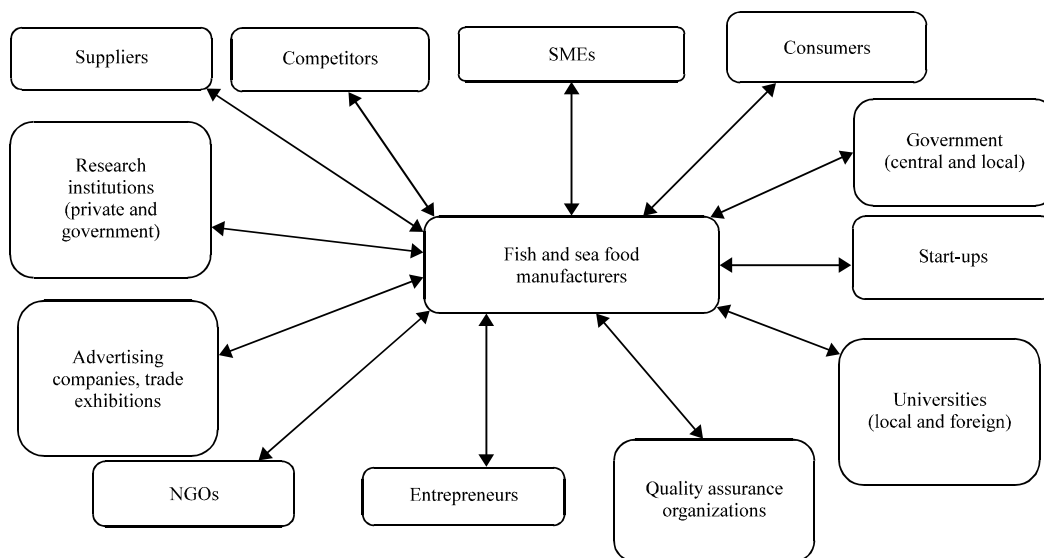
Suppliers

Competitors

SMEs

Consumers

Research institutions (private and government)

Government (central and local)

Fish and sea food manufacturers

Start-ups

Advertising companies, trade exhibitions

Universities (local and foreign)

NGOs

Entrepreneurs

Quality assurance organizations